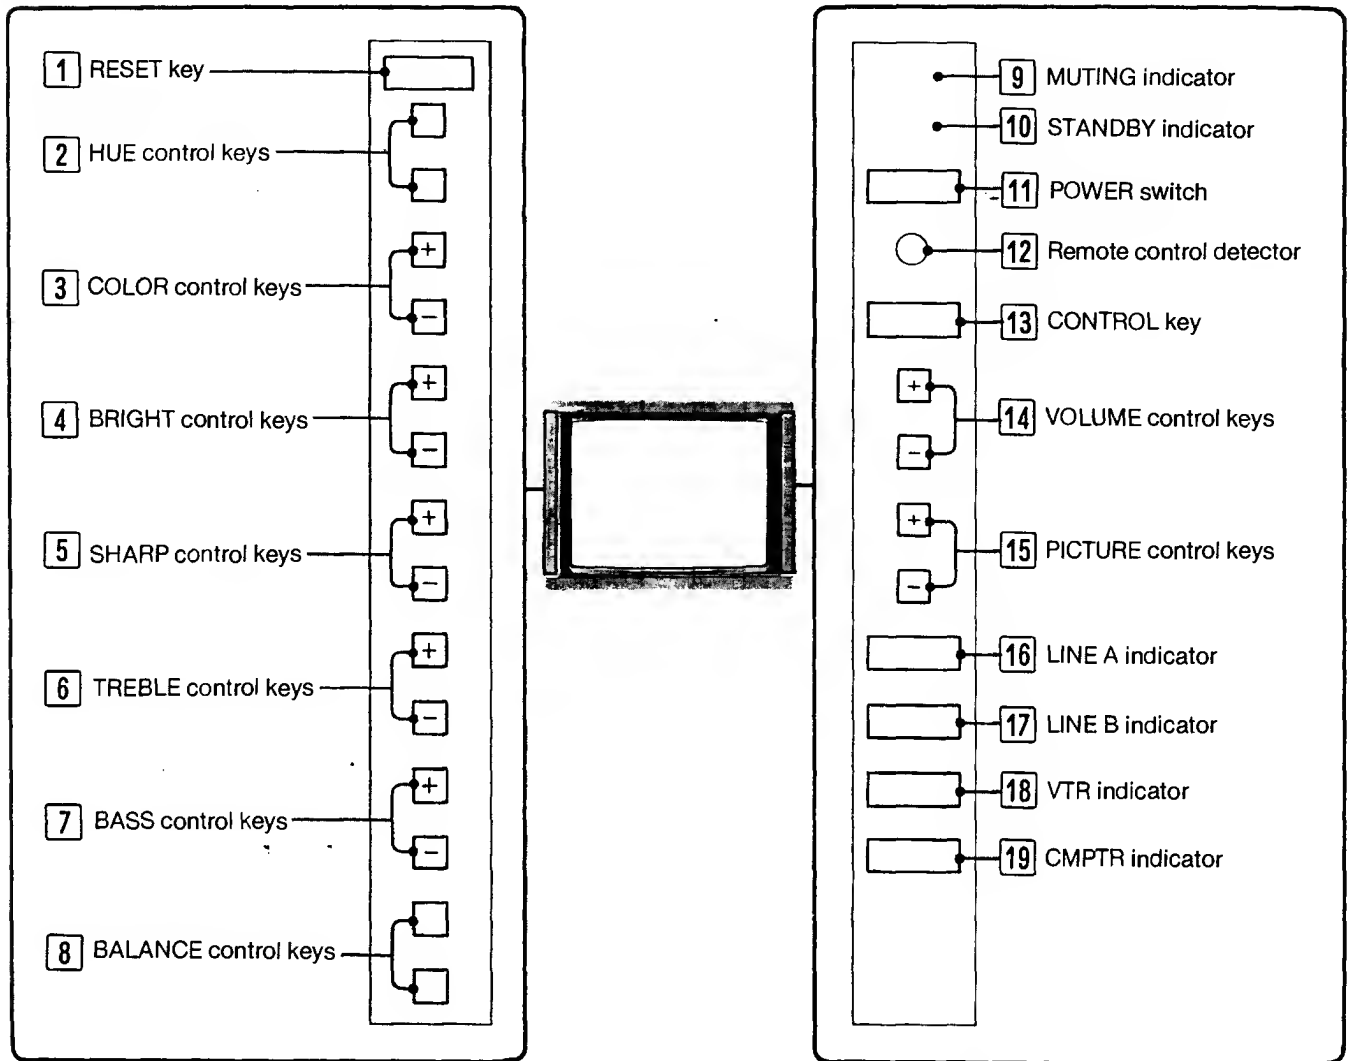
1 RESET key

2 HUE control keys

3 COLOR control keys

+

−

4 BRIGHT control keys

+

−

5 SHARP control keys

+

−

6 TREBLE control keys

+

−

7 BASS control keys

+

−

8 BALANCE control keys

9 MUTING indicator

10 STANDBY indicator

11 POWER switch

12 Remote control detector

13 CONTROL key

+

−

14 VOLUME control keys

+

−

15 PICTURE control keys

16 LINE A indicator

17 LINE B indicator

18 VTR indicator

19 CMPTR indicator